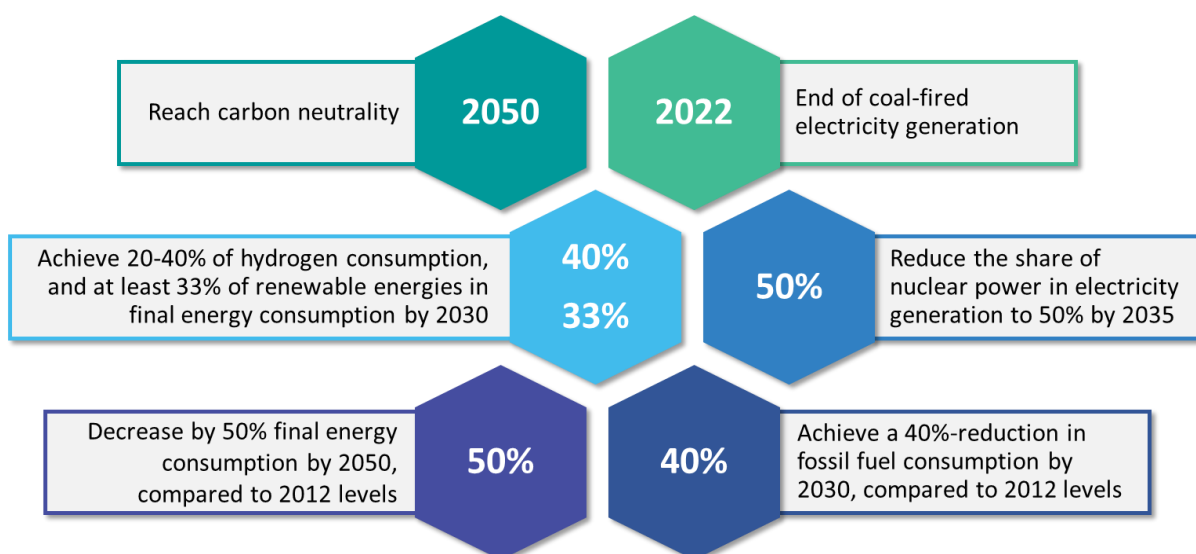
Reach carbon neutrality

2050

2022

End of coal-fired electricity generation

Achieve 20-40% of hydrogen consumption, and at least 33% of renewable energies in final energy consumption by 2030

40%

33%

50%

Reduce the share of nuclear power in electricity generation to 50% by 2035

Decrease by 50% final energy consumption by 2050, compared to 2012 levels

50%

40%

Achieve a 40%-reduction in fossil fuel consumption by 2030, compared to 2012 levels